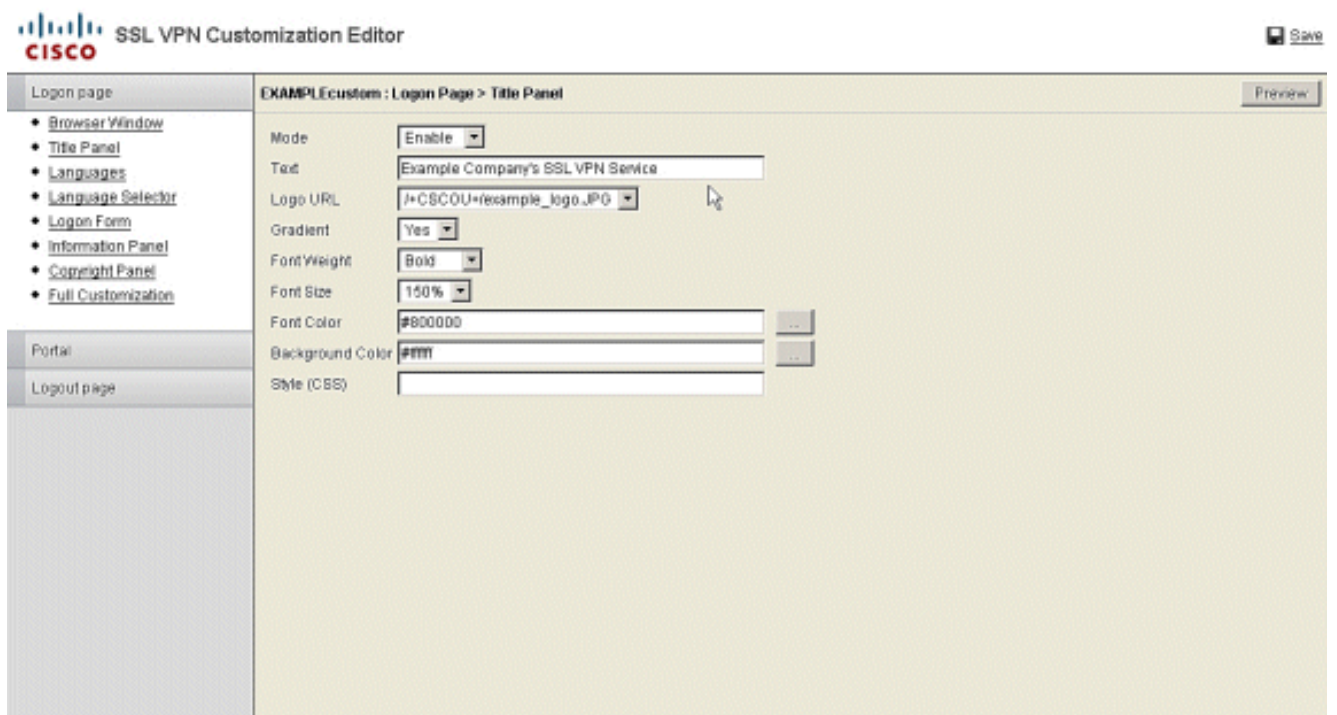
CISCO SSL VPN Customization Editor

Save

Logon page

- Browser Window
- Title Panel
- Languages
- Language Selector
- Logon Form
- Information Panel
- Copyright Panel
- Full Customization

Portal

Logout page

EXAMPLEcustom : Logon Page > Title Panel

Preview

Mode Enable

Text Example Company's SSL VPN Service

Logo URL /+CSCOU+/example_logo.JPG

Gradient Yes

Font Weight Bold

Font Size 150%

Font Color #800000 ...

Background Color #ffffff ...

Style (CSS)